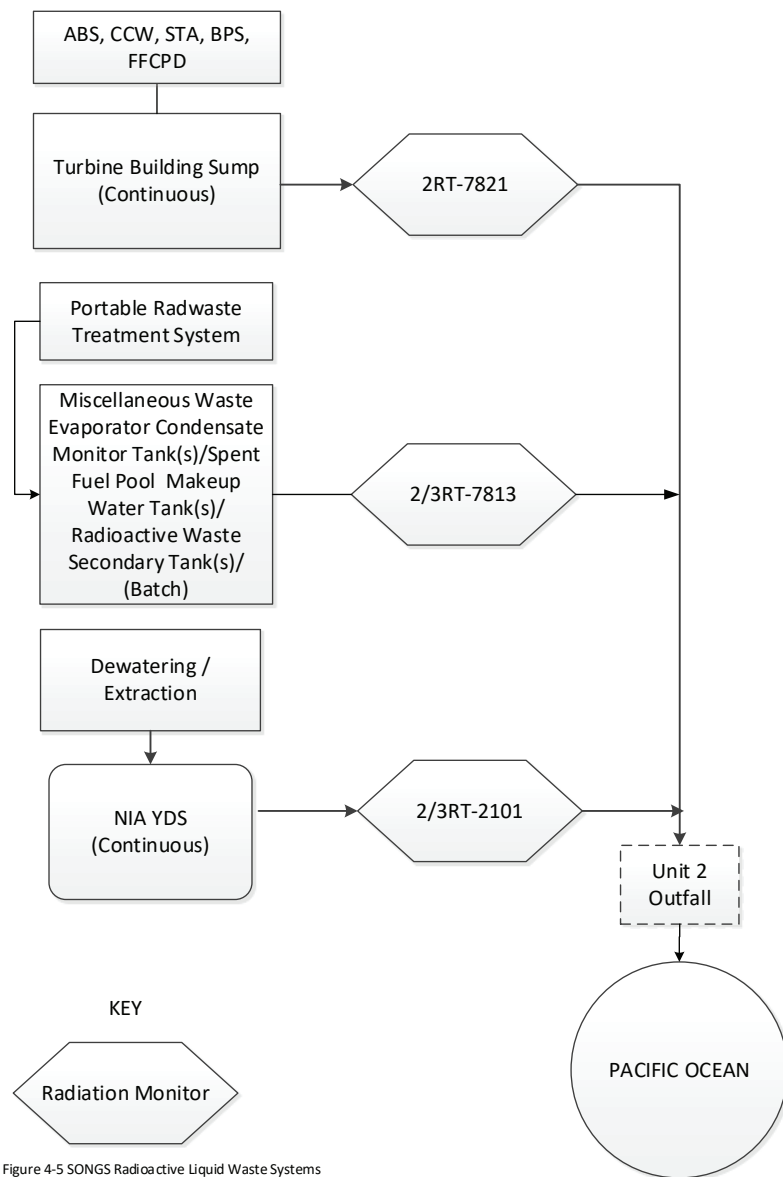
ABS, CCW, STA, BPS, FFCPD

Turbine Building Sump (Continuous)

2RT-7821

Portable Radwaste Treatment System

Miscellaneous Waste Evaporator Condensate Monitor Tank(s)/Spent Fuel Pool Makeup Water Tank(s)/ Radioactive Waste Secondary Tank(s)/ (Batch)

2/3RT-7813

Dewatering / Extraction

NIA YDS (Continuous)

2/3RT-2101

Unit 2 Outfall

KEY

Radiation Monitor

PACIFIC OCEAN

Figure 4-5 SONGS Radioactive Liquid Waste Systems